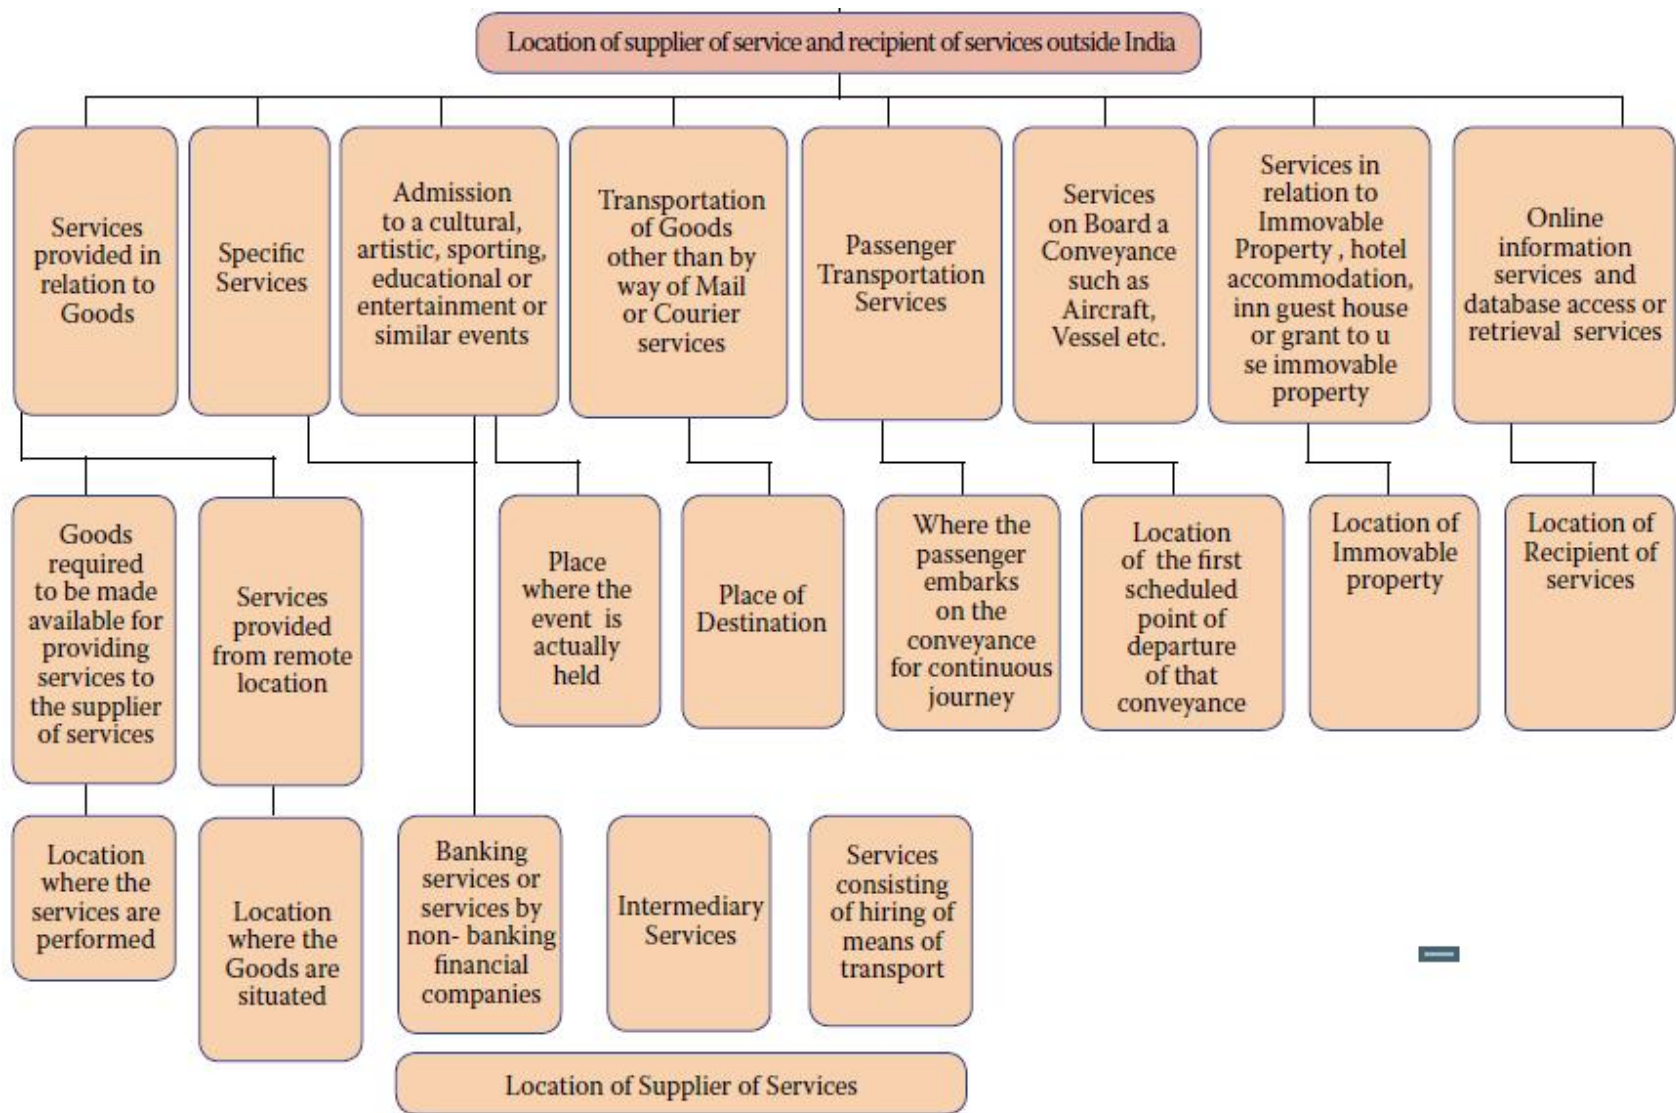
Location of supplier of service and recipient of services outside India

Services provided in relation to Goods

Specific Services

Admission to a cultural, artistic, sporting, educational or entertainment or similar events

Transportation of Goods other than by way of Mail or Courier services

Passenger Transportation Services

Services on Board a Conveyance such as Aircraft, Vessel etc.

Services in relation to Immovable Property , hotel accommodation, inn guest house or grant to u se immovable property

Online information services and database access or retrieval services

Goods required to be made available for providing services to the supplier of services

Services provided from remote location

Place where the event is actually held

Place of Destination

Where the passenger embarks on the conveyance for continuous journey

Location of the first scheduled point of departure of that conveyance

Location of Immovable property

Location of Recipient of services

Location where the services are performed

Location where the Goods are situated

Banking services or services by non- banking financial companies

Intermediary Services

Services consisting of hiring of means of transport

Location of Supplier of Services